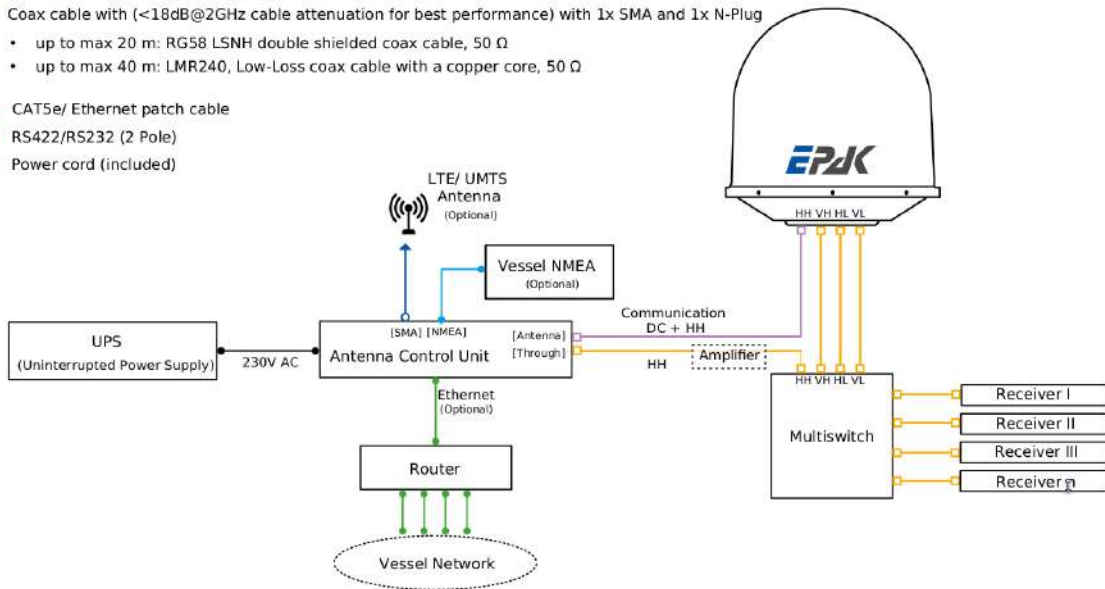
Coax cable with (<18dB@2GHz cable attenuation for best performance) with 1x SMA and 1x N-Plug

- up to max 20 m: RG58 LSNH double shielded coax cable, 50 Ω
- up to max 40 m: LMR240, Low-Loss coax cable with a copper core, 50 Ω

CAT5e/ Ethernet patch cable

RS422/RS232 (2 Pole)

Power cord (included)

EPAK

HH VH HL VL

LTE/ UMTS Antenna (Optional)

Vessel NMEA (Optional)

UPS (Uninterrupted Power Supply)

230V AC

[SMA] [NMEA]

Antenna Control Unit

[Antenna]

[Through]

Communication DC + HH

Amplifier

HH

HH VH HL VL

Multiswitch

Receiver I

Receiver II

Receiver III

Receiver n

Ethernet (Optional)

Router

Vessel Network